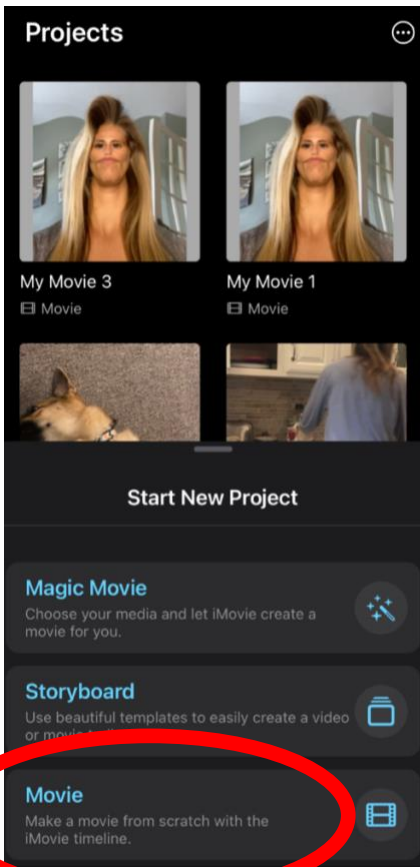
Projects

My Movie 3
Movie

My Movie 1
Movie

Start New Project

Magic Movie
Choose your media and let iMovie create a movie for you.

Storyboard
Use beautiful templates to easily create a video or movie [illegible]

Movie
Make a movie from scratch with the iMovie timeline.